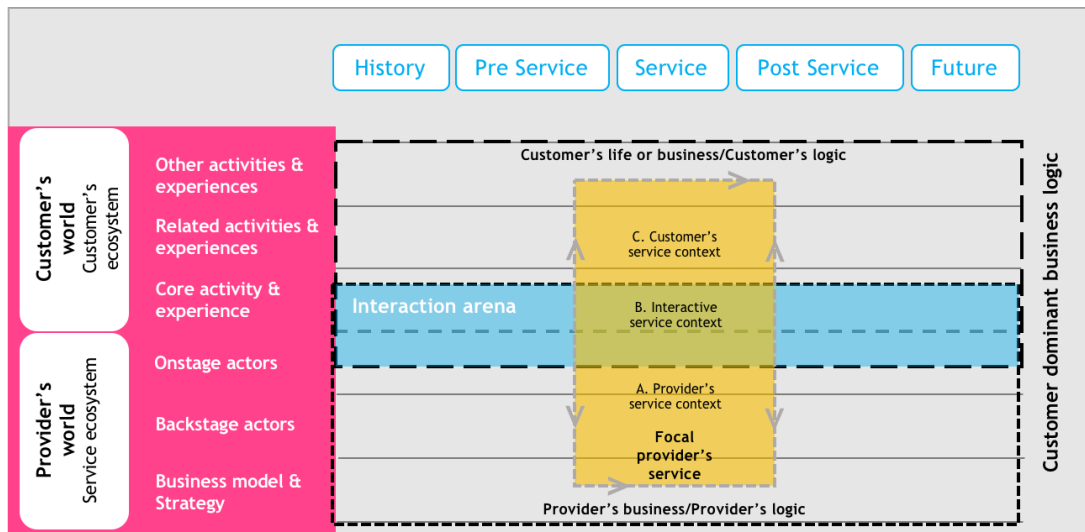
History
Pre Service
Service
Post Service
Future

Customer's world
Customer's ecosystem

Other activities & experiences
Related activities & experiences
Core activity & experience

Provider's world
Service ecosystem

Onstage actors
Backstage actors
Business model & Strategy

Customer's life or business/Customer's logic
C. Customer's service context
Interaction arena
B. Interactive service context
A. Provider's service context
Focal provider's service
Provider's business/Provider's logic

Customer dominant business logic